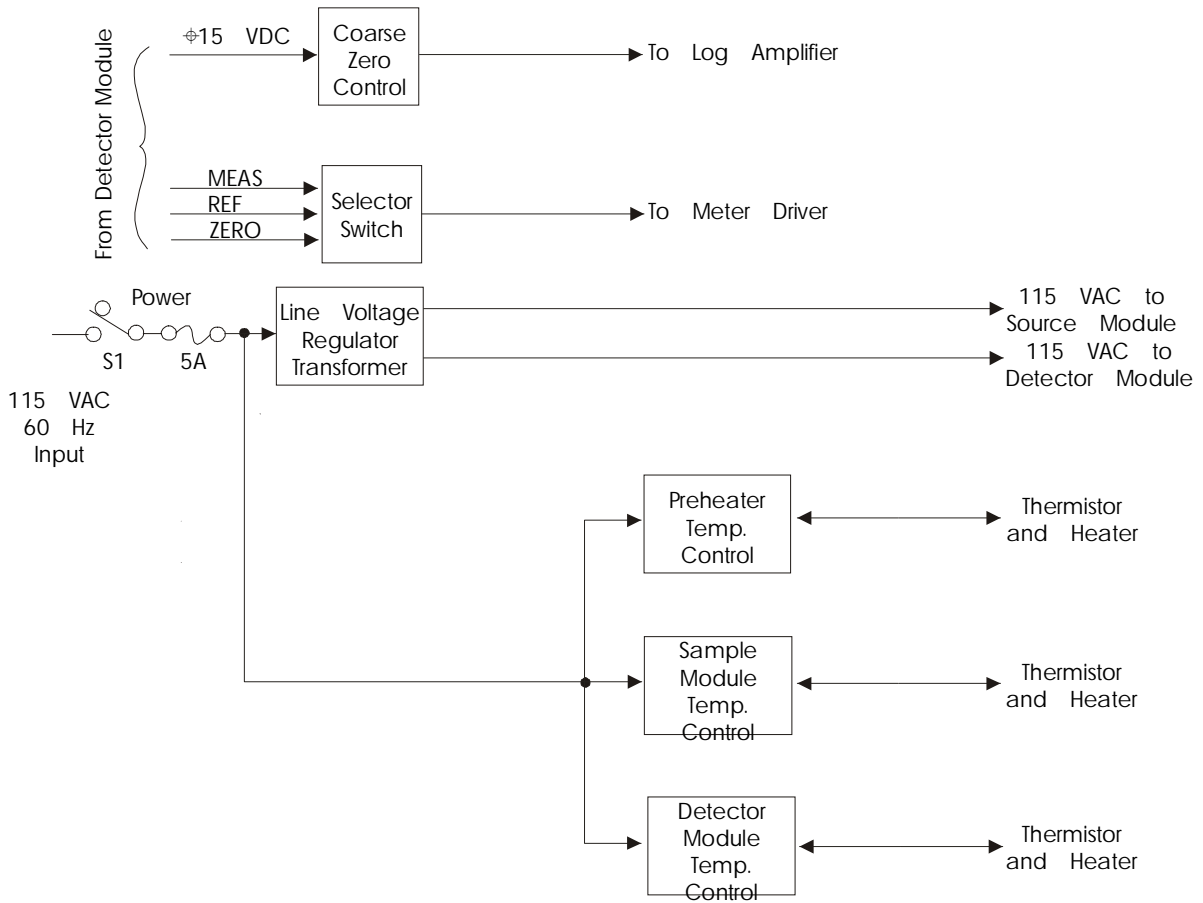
From Detector Module

$\oplus$15 VDC

Coarse Zero Control

To Log Amplifier

MEAS
REF
ZERO

Selector Switch

To Meter Driver

Power

S1

5A

115 VAC 60 Hz Input

Line Voltage Regulator Transformer

115 VAC to Source Module

115 VAC to Detector Module

Preheater Temp. Control

Thermistor and Heater

Sample Module Temp. Control

Thermistor and Heater

Detector Module Temp. Control

Thermistor and Heater